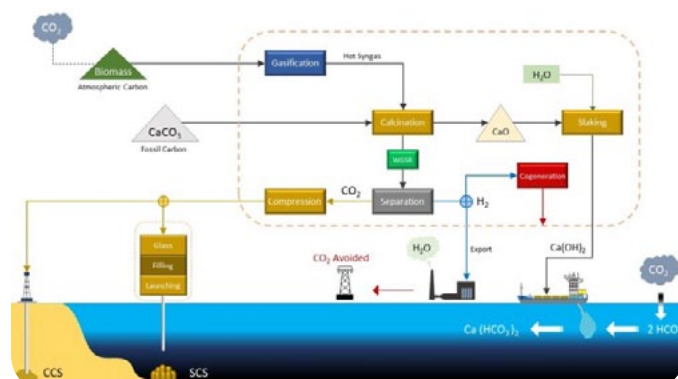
$CO_2$

Biomass
Atmospheric Carbon

Gasification

Hot Syngas

$H_2O$

$CaCO_3$
Fossil Carbon

Calcination

CaO

Slaking

WGSR

Cogeneration

Compression

$CO_2$

Separation

$H_2$

Glass

Filling

Launching

$H_2O$

Export

$CO_2$ Avoided

$Ca(OH)_2$

$CO_2$

Ca $(HCO_3)_2$

2 HCO

CCS

SCS